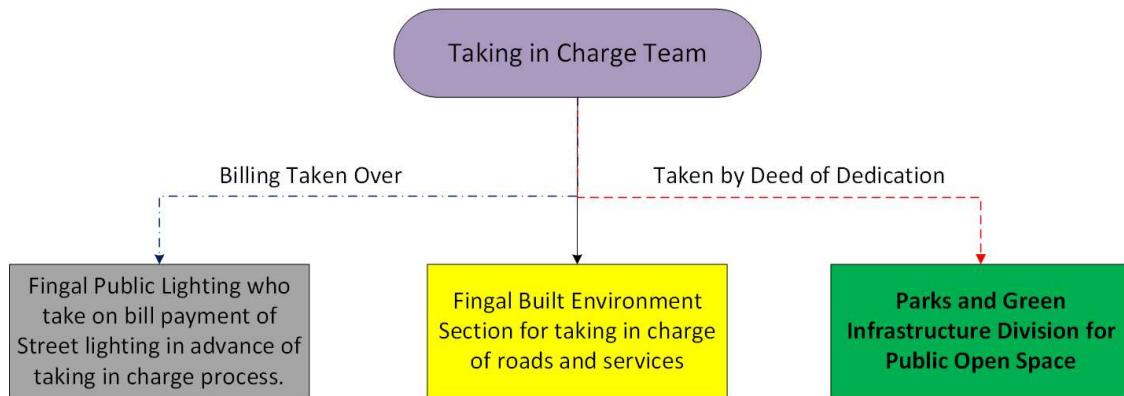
Taking in Charge Team

Billing Taken Over

Taken by Deed of Dedication

Fingal Public Lighting who take on bill payment of Street lighting in advance of taking in charge process.

Fingal Built Environment Section for taking in charge of roads and services

Parks and Green Infrastructure Division for Public Open Space